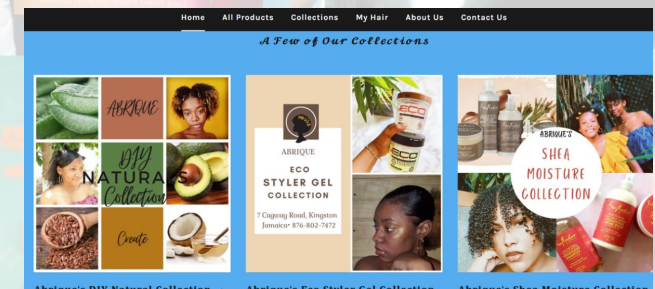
Home All Products Collections My Hair About Us Contact Us

A Few of Our Collections

ABRIQUE

DIY NATURALS Collection

Create

ECO

ABRIQUE

ECO STYLER GEL COLLECTION

7 Cagway Road, Kingston Jamaica• 876-802-7472

ECO

ABRIQUE'S

SHEA MOISTURE COLLECTION

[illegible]

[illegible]

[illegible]